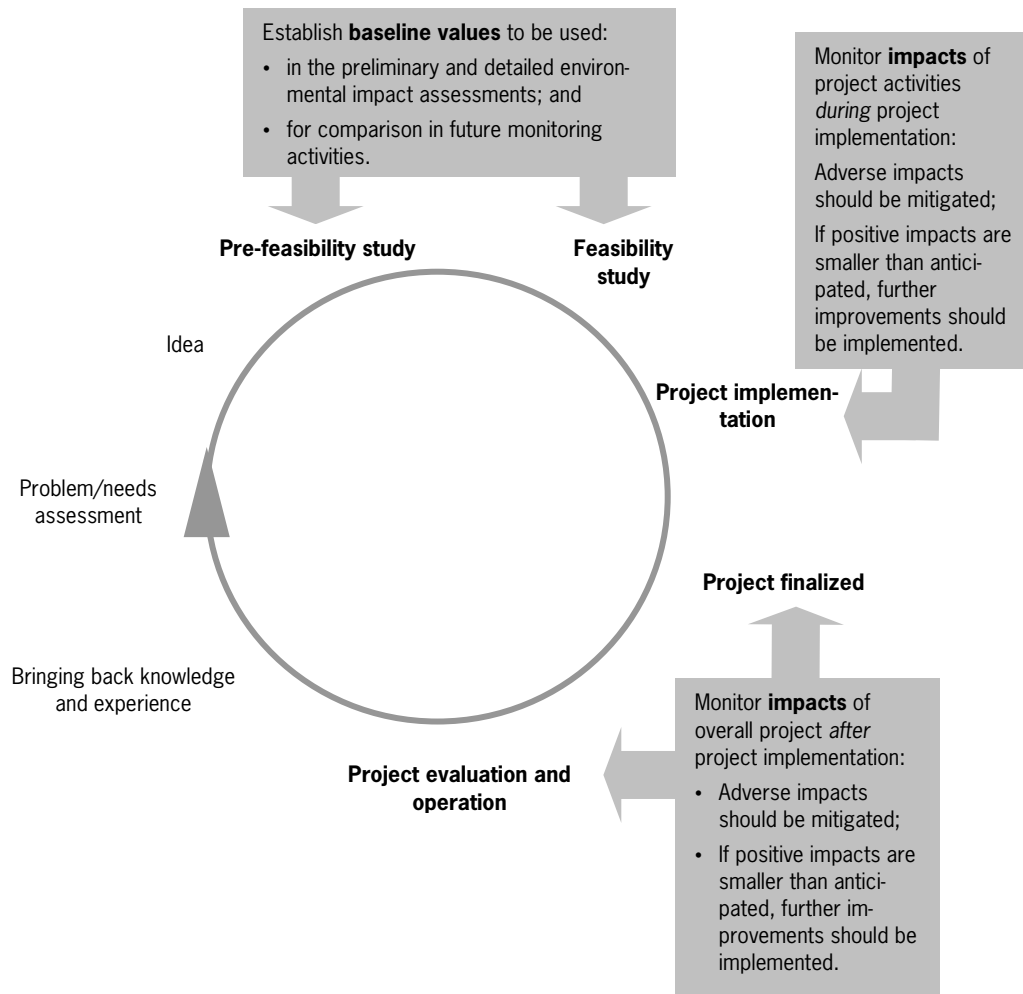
Establish **baseline values** to be used:

- in the preliminary and detailed environmental impact assessments; and
- for comparison in future monitoring activities.

Monitor **impacts** of project activities *during* project implementation:

Adverse impacts should be mitigated;

If positive impacts are smaller than anticipated, further improvements should be implemented.

**Pre-feasibility study**

**Feasibility study**

Idea

**Project implementation**

Problem/needs assessment

**Project finalized**

Bringing back knowledge and experience

Monitor **impacts** of overall project *after* project implementation:

- Adverse impacts should be mitigated;
- If positive impacts are smaller than anticipated, further improvements should be implemented.

**Project evaluation and operation**